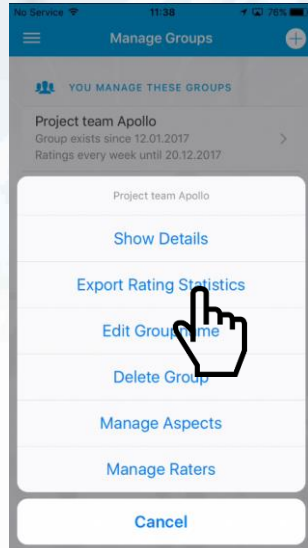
No Service 11:38 76%

Manage Groups

YOU MANAGE THESE GROUPS

Project team Apollo
Group exists since 12.01.2017
Ratings every week until 20.12.2017

Project team Apollo

Show Details

Export Rating Statistics

Edit Group

Delete Group

Manage Aspects

Manage Raters

Cancel